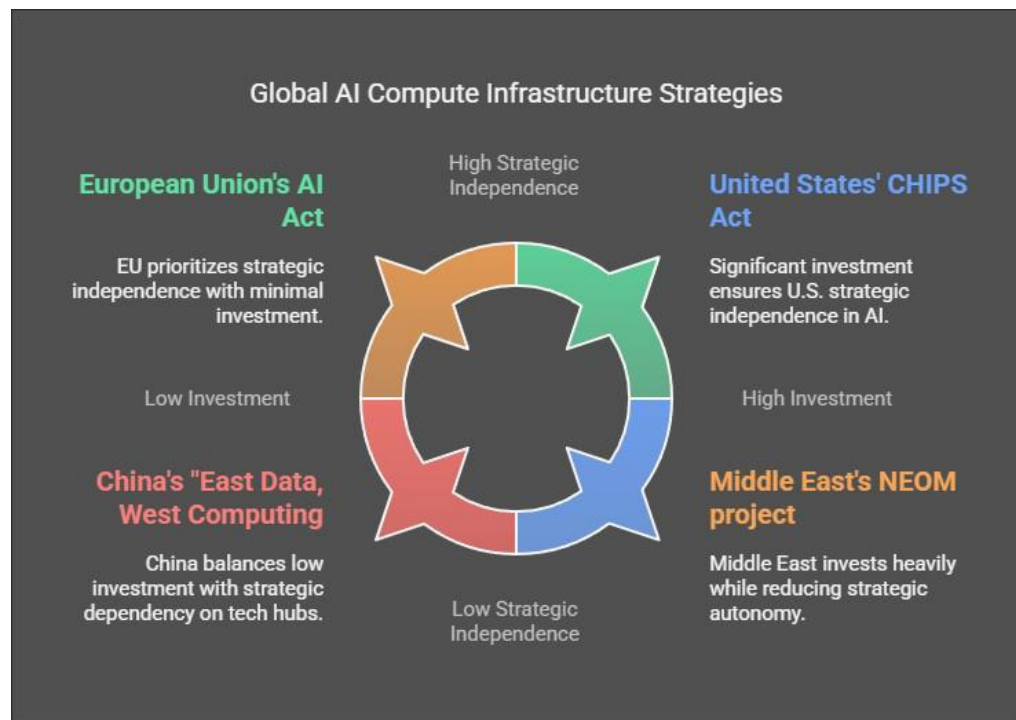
Global AI Compute Infrastructure Strategies

High Strategic Independence

European Union's AI Act

EU prioritizes strategic independence with minimal investment.

United States' CHIPS Act

Significant investment ensures U.S. strategic independence in AI.

Low Investment

High Investment

China's "East Data, West Computing

China balances low investment with strategic dependency on tech hubs.

Middle East's NEOM project

Middle East invests heavily while reducing strategic autonomy.

Low Strategic Independence